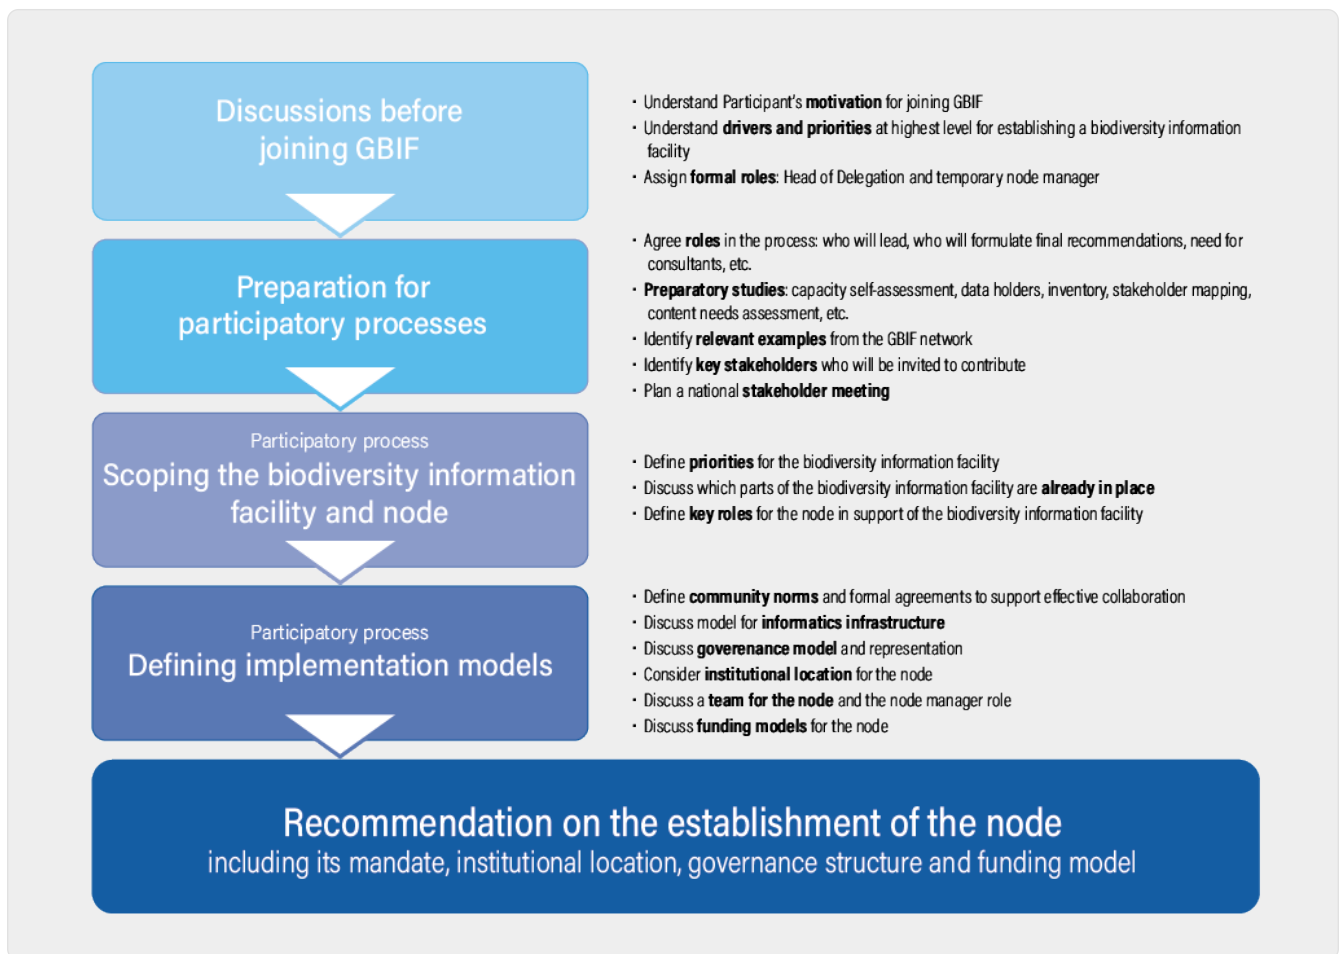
Discussions before joining GBIF

· Understand Participant's motivation for joining GBIF
· Understand drivers and priorities at highest level for establishing a biodiversity information facility
· Assign formal roles: Head of Delegation and temporary node manager

Preparation for participatory processes

· Agree roles in the process: who will lead, who will formulate final recommendations, need for consultants, etc.
· Preparatory studies: capacity self-assessment, data holders, inventory, stakeholder mapping, content needs assessment, etc.
· Identify relevant examples from the GBIF network
· Identify key stakeholders who will be invited to contribute
· Plan a national stakeholder meeting

Participatory process
Scoping the biodiversity information facility and node

· Define priorities for the biodiversity information facility
· Discuss which parts of the biodiversity information facility are already in place
· Define key roles for the node in support of the biodiversity information facility

Participatory process
Defining implementation models

· Define community norms and formal agreements to support effective collaboration
· Discuss model for informatics infrastructure
· Discuss governance model and representation
· Consider institutional location for the node
· Discuss a team for the node and the node manager role
· Discuss funding models for the node

Recommendation on the establishment of the node
including its mandate, institutional location, governance structure and funding model